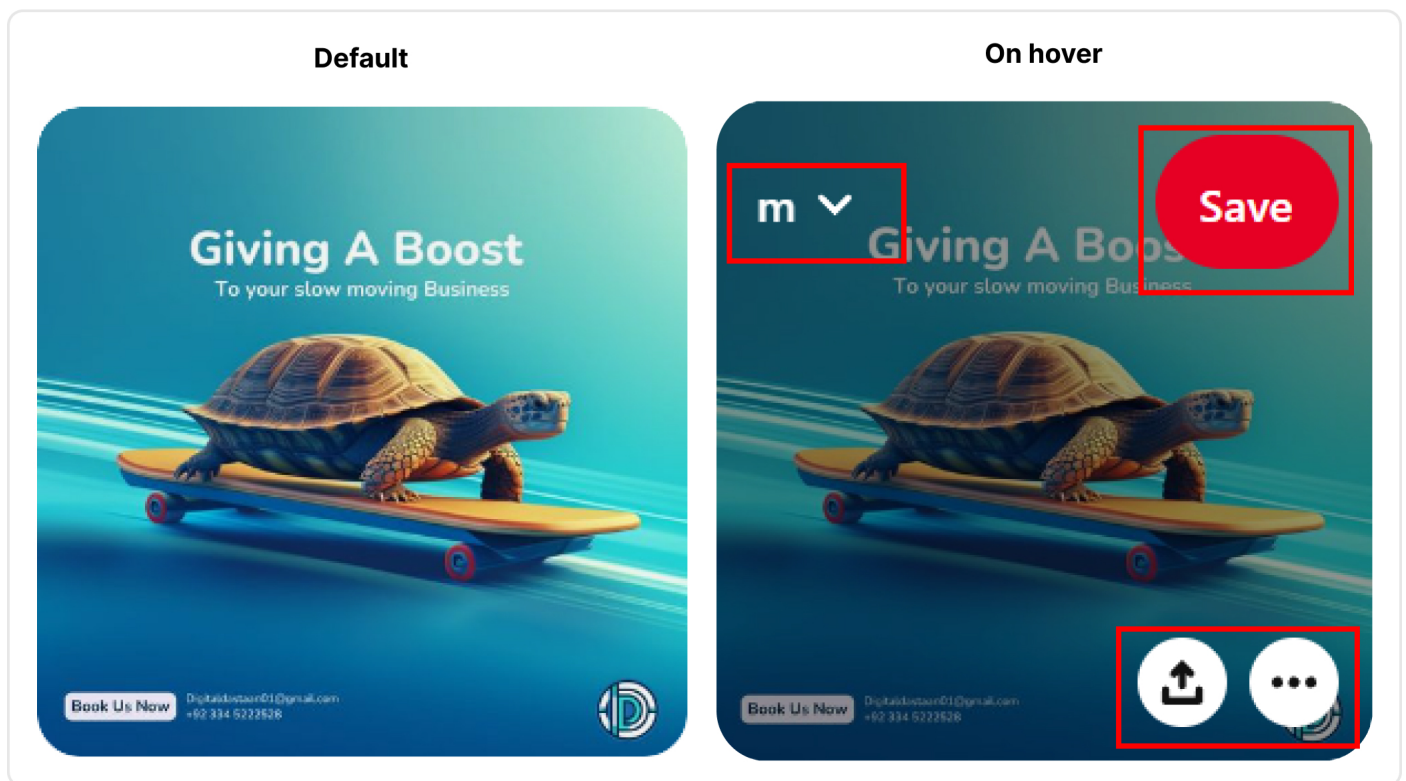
Default

Giving A Boost
To your slow moving Business

Book Us Now
Digitaldastaan01@gmail.com
+92 334 5222528

On hover

m

Save

Giving A Boos
To your slow moving Business

Book Us Now
Digitaldastaan01@gmail.com
+92 334 5222528